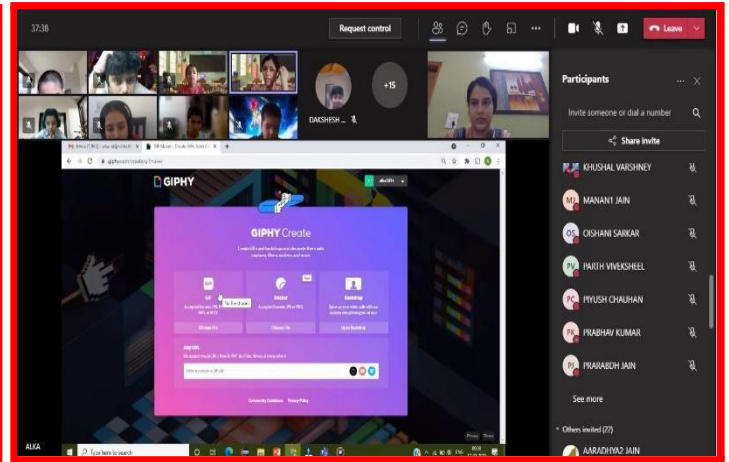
37:38

Request control

Leave

DAKSHESH ...

+15

Participants

Invite someone or dial a number

Share invite

KHUSHAL VARSHNEY

MJ MANAN1 JAIN

OS OISHANI SARKAR

PV PARTH VIVEKSHEEL

PC PIYUSH CHAUHAN

PK PRABHAV KUMAR

PJ PRARABDH JAIN

See more

Others invited (27)

AARADHYA2 JAIN

GIPHY

GIPHY Create

GIF

Sticker

Background

Any URL

ALKA

Type here to search